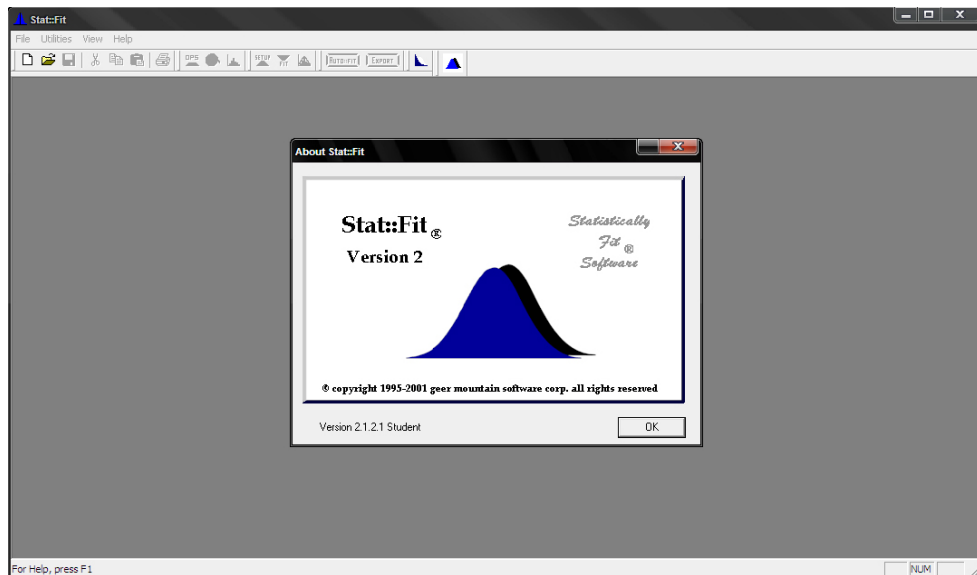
Stat::Fit

File Utilities View Help

OPS SETUP FIT AUTO::FIT EXPORT

About Stat::Fit

Stat::Fit®

Version 2

Statistically Fit® Software

® copyright 1995-2001 geer mountain software corp. all rights reserved

Version 2.1.2.1 Student

OK

For Help, press F1

NUM